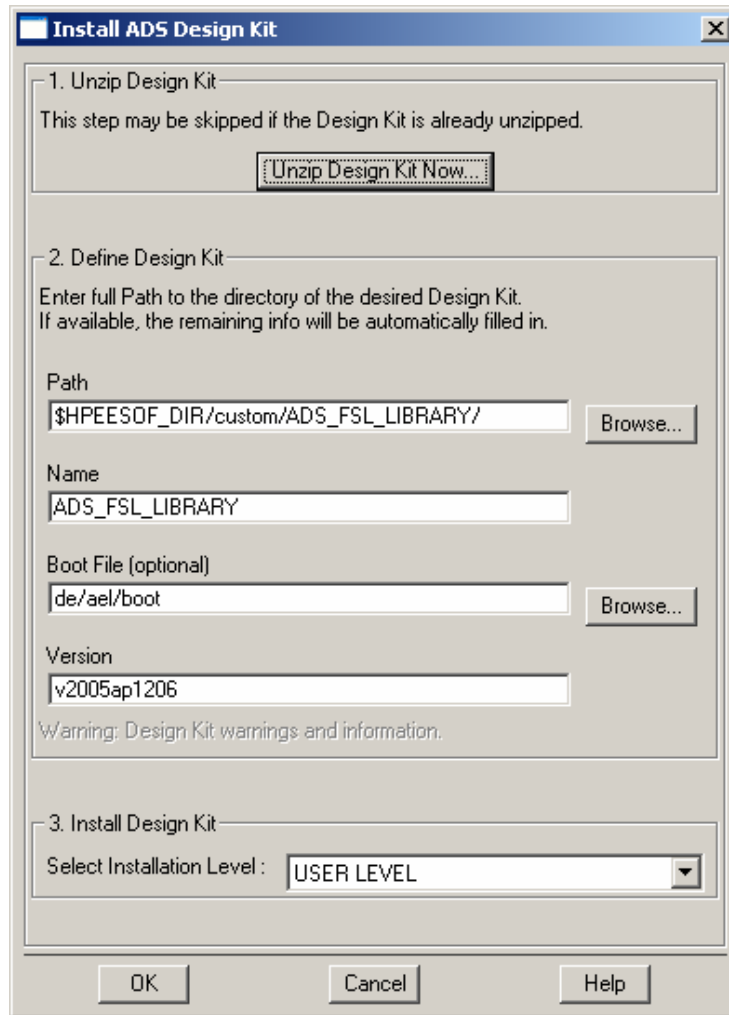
Install ADS Design Kit

1. Unzip Design Kit

This step may be skipped if the Design Kit is already unzipped.

Unzip Design Kit Now...

2. Define Design Kit

Enter full Path to the directory of the desired Design Kit.
If available, the remaining info will be automatically filled in.

Path

$HPEESOF_DIR/custom/ADS_FSL_LIBRARY/

Browse...

Name

ADS_FSL_LIBRARY

Boot File (optional)

de/ael/boot

Browse...

Version

v2005ap1206

Warning: Design Kit warnings and information.

3. Install Design Kit

Select Installation Level :

USER LEVEL

OK

Cancel

Help